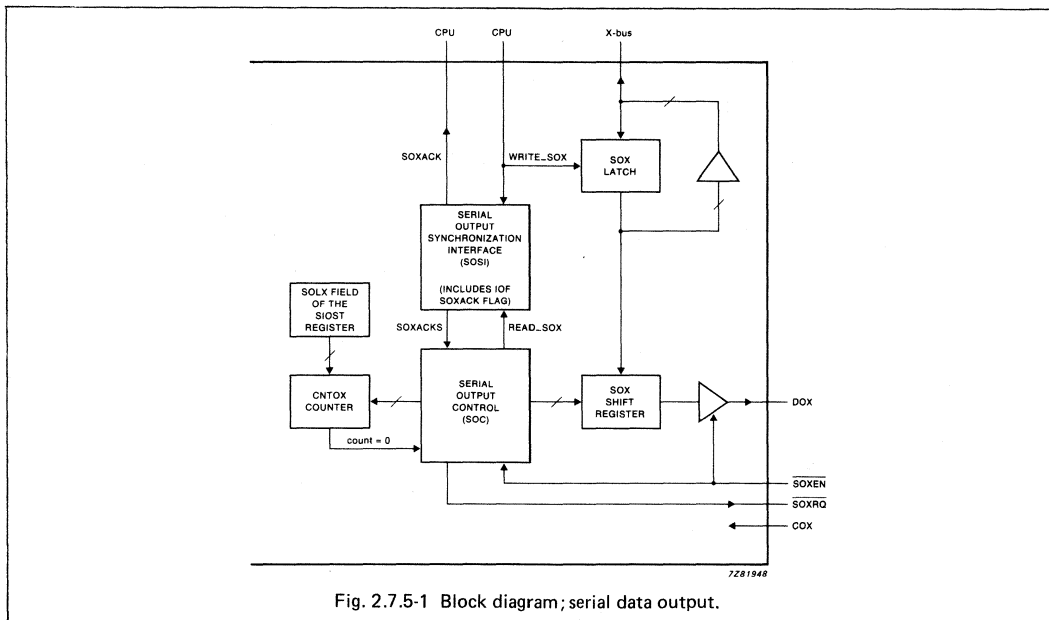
CPU
CPU
X-bus
SOXACK
WRITE_SOX
SOX LATCH
SERIAL OUTPUT SYNCHRONIZATION INTERFACE (SOSI)
(INCLUDES IOF SOXACK FLAG)
SOLX FIELD OF THE SIOST REGISTER
SOXACKS
READ_SOX
CNTOX COUNTER
SERIAL OUTPUT CONTROL (SOC)
SOX SHIFT REGISTER
DOX
count = 0
$\overline{SOXEN}$
$\overline{SOXRQ}$
COX
7Z81948
Fig. 2.7.5-1 Block diagram; serial data output.